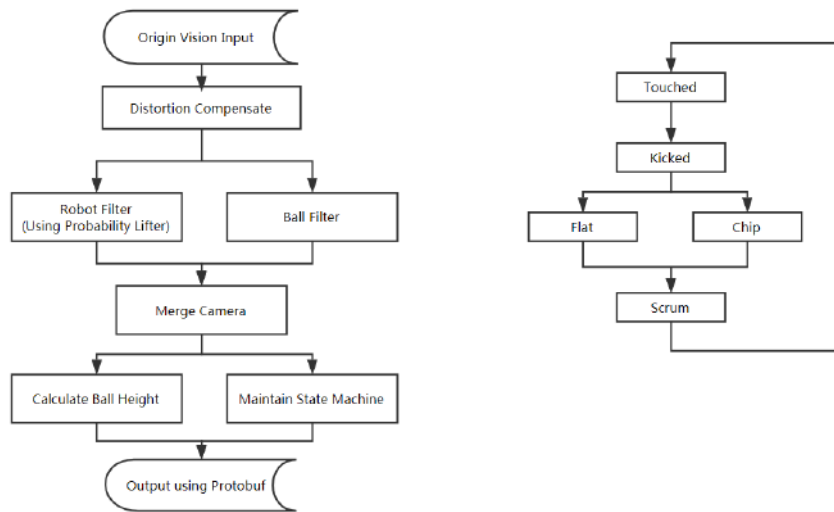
Origin Vision Input

Distortion Compensate

Robot Filter
(Using Probability Lifter)

Ball Filter

Merge Camera

Calculate Ball Height

Maintain State Machine

Output using Protobuf

Touched

Kicked

Flat

Chip

Scrum